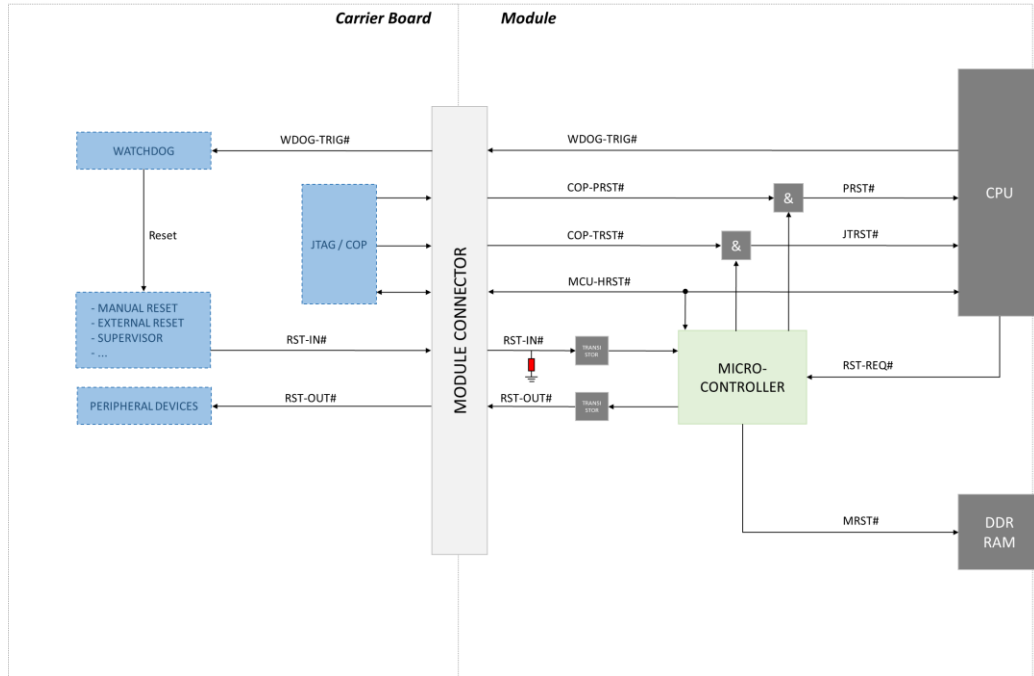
Carrier Board

Module

WATCHDOG

WDOG-TRIG#

WDOG-TRIG#

CPU

Reset

JTAG / COP

COP-PRST#

&

PRST#

COP-TRST#

&

JTRST#

MCU-HRST#

- MANUAL RESET
- EXTERNAL RESET
- SUPERVISOR
- ...

RST-IN#

MODULE CONNECTOR

RST-IN#

TRANSISTOR

MICRO-CONTROLLER

RST-REQ#

PERIPHERAL DEVICES

RST-OUT#

RST-OUT#

TRANSISTOR

MRST#

DDR RAM